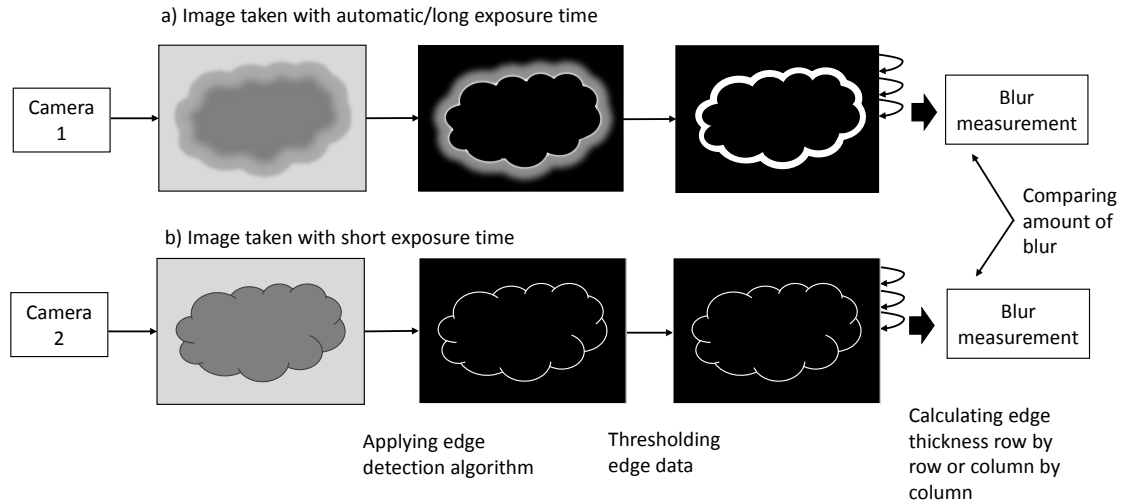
a) Image taken with automatic/long exposure time

Camera 1

Blur measurement

Comparing amount of blur

b) Image taken with short exposure time

Camera 2

Blur measurement

Applying edge detection algorithm

Thresholding edge data

Calculating edge thickness row by row or column by column